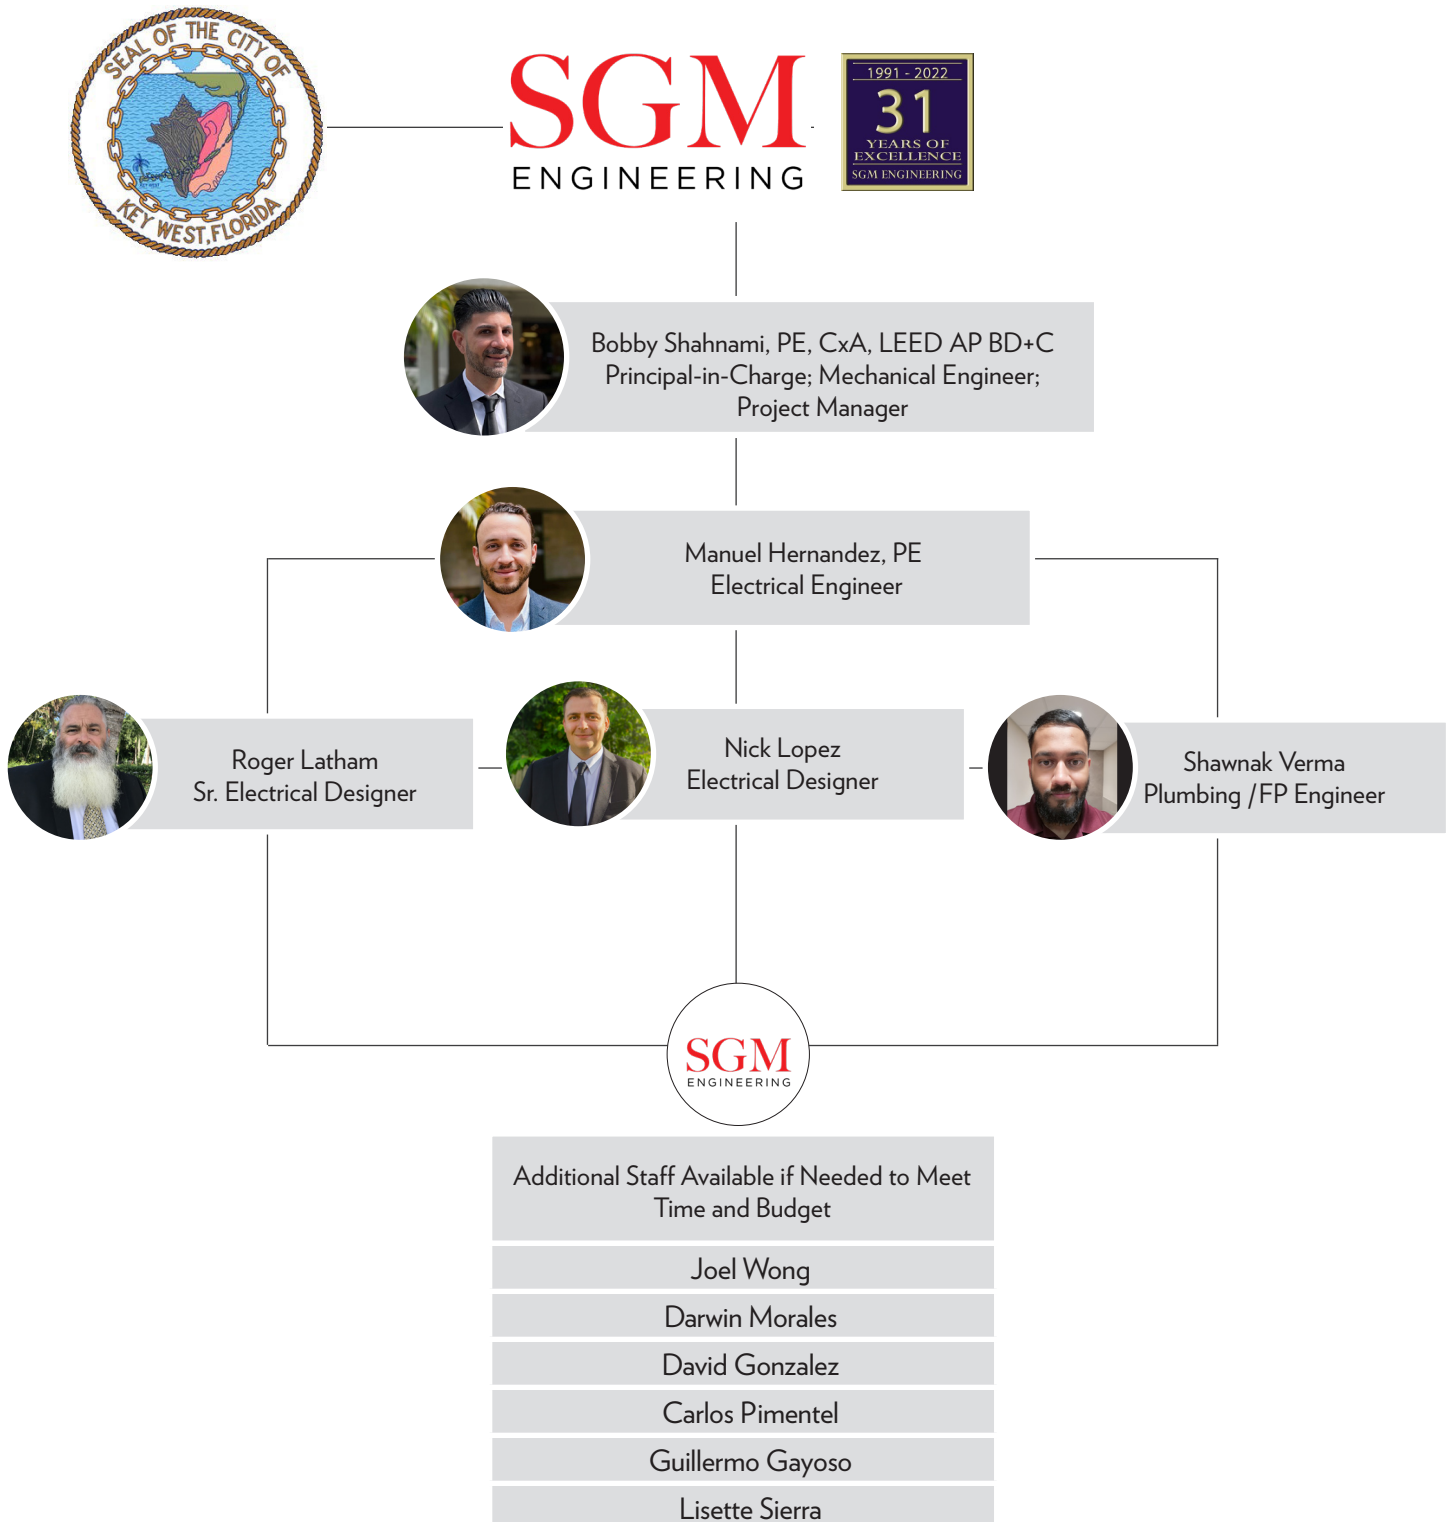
SEAL OF THE CITY OF KEY WEST, FLORIDA

SGM ENGINEERING

1991 - 2022 31 YEARS OF EXCELLENCE SGM ENGINEERING

Bobby Shahnami, PE, CxA, LEED AP BD+C
Principal-in-Charge; Mechanical Engineer; Project Manager

Manuel Hernandez, PE
Electrical Engineer

Roger Latham
Sr. Electrical Designer

Nick Lopez
Electrical Designer

Shawnak Verma
Plumbing / FP Engineer

SGM ENGINEERING

Additional Staff Available if Needed to Meet Time and Budget

Joel Wong

Darwin Morales

David Gonzalez

Carlos Pimentel

Guillermo Gayoso

Lisette Sierra